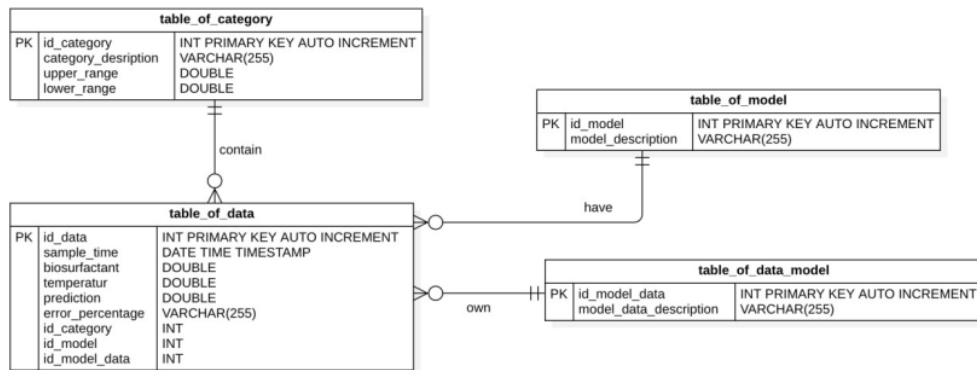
**table_of_category**

| | | |
|---|---|---|
| PK | id_category | INT PRIMARY KEY AUTO INCREMENT |
| | category_desription | VARCHAR(255) |
| | upper_range | DOUBLE |
| | lower_range | DOUBLE |

contain

**table_of_model**

| | | |
|---|---|---|
| PK | id_model | INT PRIMARY KEY AUTO INCREMENT |
| | model_description | VARCHAR(255) |

have

**table_of_data**

| | | |
|---|---|---|
| PK | id_data | INT PRIMARY KEY AUTO INCREMENT |
| | sample_time | DATE TIME TIMESTAMP |
| | biosurfactant | DOUBLE |
| | temperatur | DOUBLE |
| | prediction | DOUBLE |
| | error_percentage | VARCHAR(255) |
| | id_category | INT |
| | id_model | INT |
| | id_model_data | INT |

own

**table_of_data_model**

| | | |
|---|---|---|
| PK | id_model_data | INT PRIMARY KEY AUTO INCREMENT |
| | model_data_description | VARCHAR(255) |